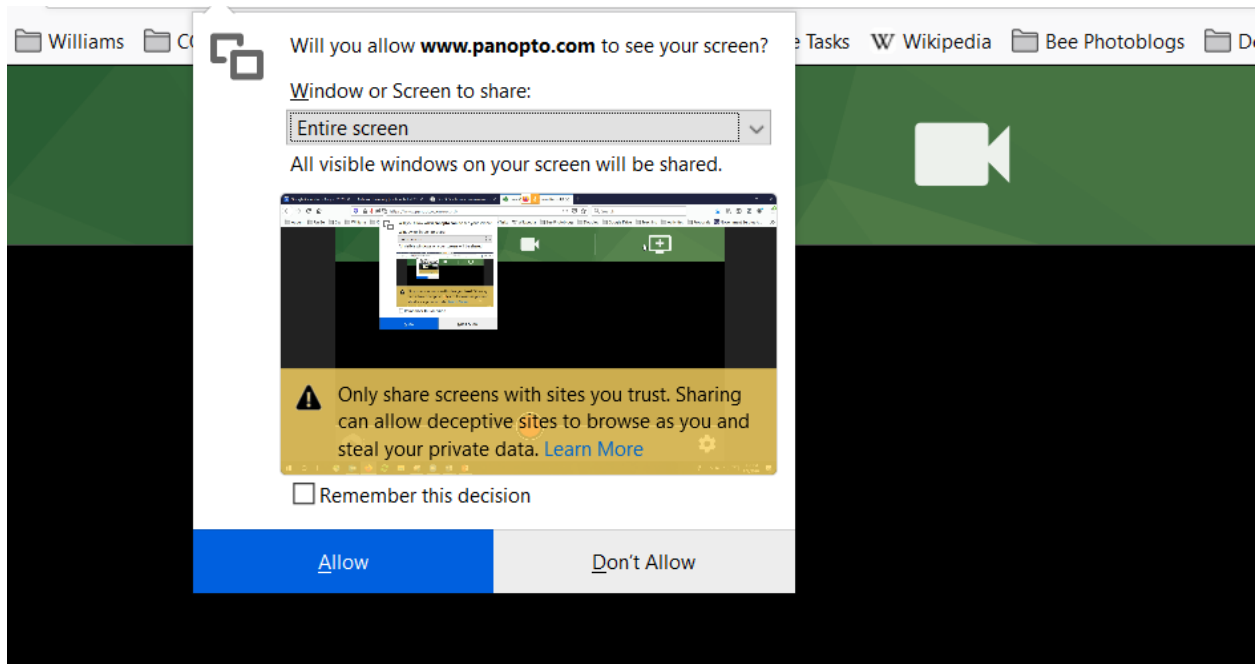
Williams CC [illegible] Tasks W Wikipedia Bee Photoblogs De

Will you allow www.panopto.com to see your screen?

Window or Screen to share:

Entire screen

All visible windows on your screen will be shared.

Only share screens with sites you trust. Sharing can allow deceptive sites to browse as you and steal your private data. Learn More

Remember this decision

Allow

Don't Allow